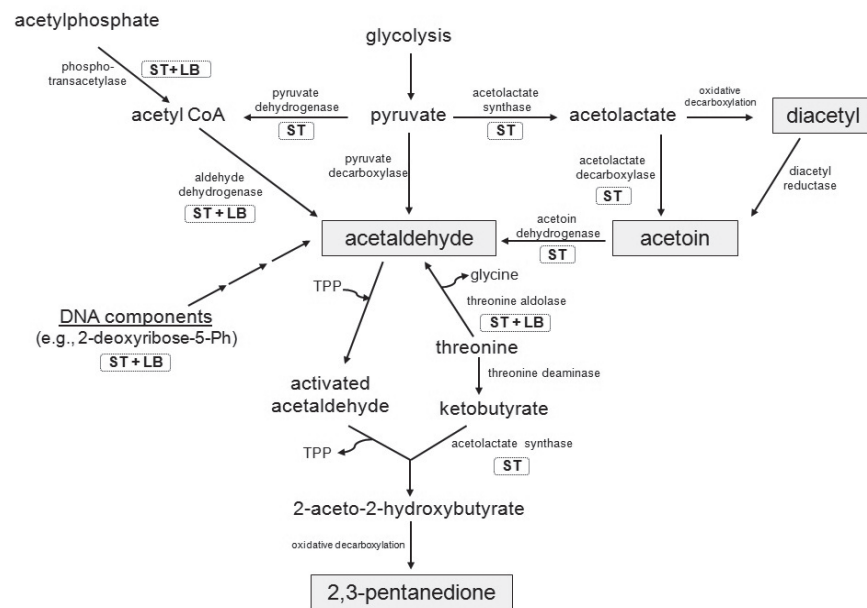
acetylphosphate

phosphotransacetylase

ST+LB

glycolysis

pyruvate dehydrogenase

ST

acetyl CoA

pyruvate

acetolactate synthase

ST

acetolactate

oxidative decarboxylation

diacetyl

aldehyde dehydrogenase

ST + LB

pyruvate decarboxylase

acetolactate decarboxylase

ST

diacetyl reductase

acetaldehyde

acetoin dehydrogenase

ST

acetoin

TPP

glycine

threonine aldolase

ST + LB

DNA components
(e.g., 2-deoxyribose-5-Ph)

ST + LB

threonine

threonine deaminase

activated acetaldehyde

ketobutyrate

TPP

acetolactate synthase

ST

2-aceto-2-hydroxybutyrate

oxidative decarboxylation

2,3-pentanedione